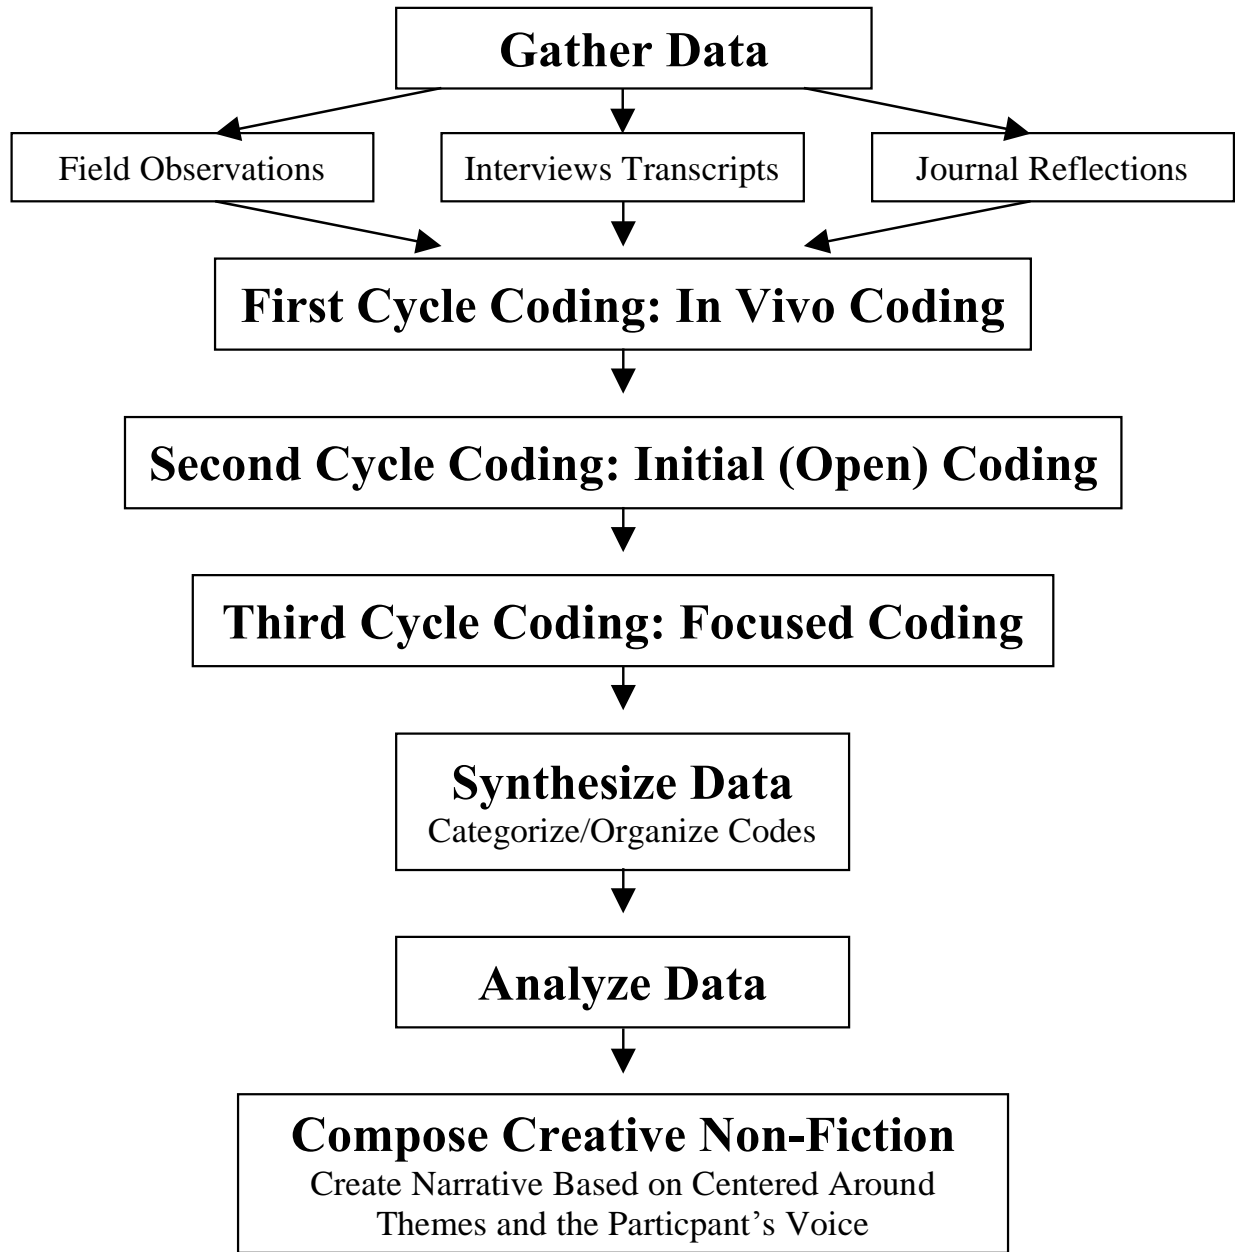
Gather Data

Field Observations

Interviews Transcripts

Journal Reflections

First Cycle Coding: In Vivo Coding

Second Cycle Coding: Initial (Open) Coding

Third Cycle Coding: Focused Coding

Synthesize Data
Categorize/Organize Codes

Analyze Data

Compose Creative Non-Fiction
Create Narrative Based on Centered Around Themes and the Particpant's Voice